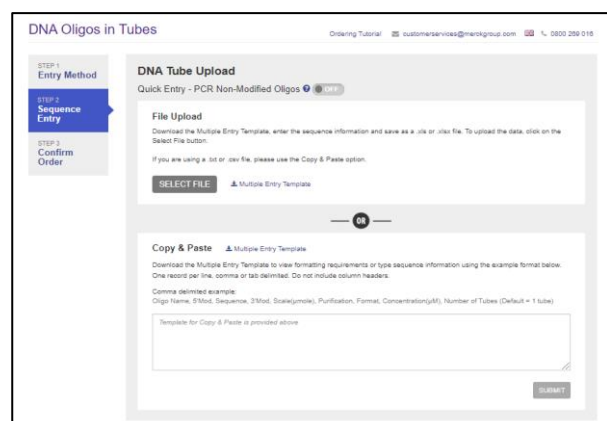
DNA Oligos in Tubes

Ordering Tutorial customerservices@merckgroup.com 0800 269 016

STEP 1
Entry Method

STEP 2
Sequence Entry

STEP 3
Confirm Order

DNA Tube Upload

Quick Entry - PCR Non-Modified Oligos OFF

File Upload

Download the Multiple Entry Template, enter the sequence information and save as a .xls or .xlsx file. To upload the data, click on the Select File button.

If you are using a .txt or .csv file, please use the Copy & Paste option.

SELECT FILE Multiple Entry Template

OR

Copy & Paste Multiple Entry Template

Download the Multiple Entry Template to view formatting requirements or type sequence information using the example format below. One record per line, comma or tab delimited. Do not include column headers.

Comma delimited example:
Oligo Name, 5'Mod, Sequence, 3'Mod, Scale(µmole), Purification, Format, Concentration(µM), Number of Tubes (Default = 1 tube)

Template for Copy & Paste is provided above

SUBMIT